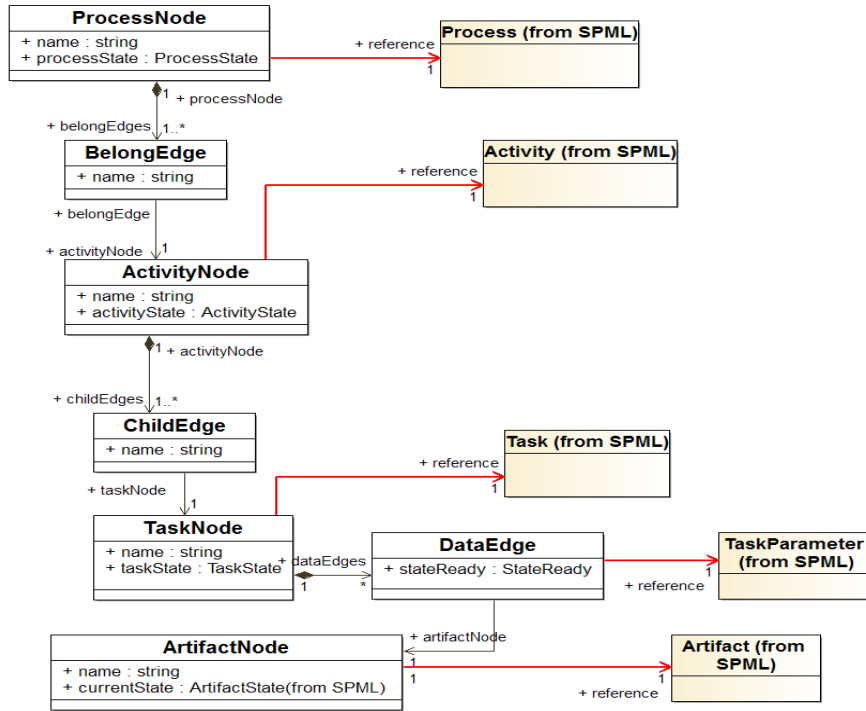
ProcessNode
+ name : string
+ processState : ProcessState

+ reference
1
Process (from SPML)

1
+ processNode
+ belongEdges
1..*

BelongEdge
+ name : string

+ reference
1
Activity (from SPML)

+ belongEdge
+ activityNode
1

ActivityNode
+ name : string
+ activityState : ActivityState

1
+ activityNode
+ childEdges
1..*

ChildEdge
+ name : string

+ reference
1
Task (from SPML)

+ taskNode
1

TaskNode
+ name : string
+ taskState : TaskState

+ dataEdges
1
*

DataEdge
+ stateReady : StateReady

1
+ reference
TaskParameter (from SPML)

+ artifactNode
1

ArtifactNode
+ name : string
+ currentState : ArtifactState(from SPML)

1
1
Artifact (from SPML)
+ reference